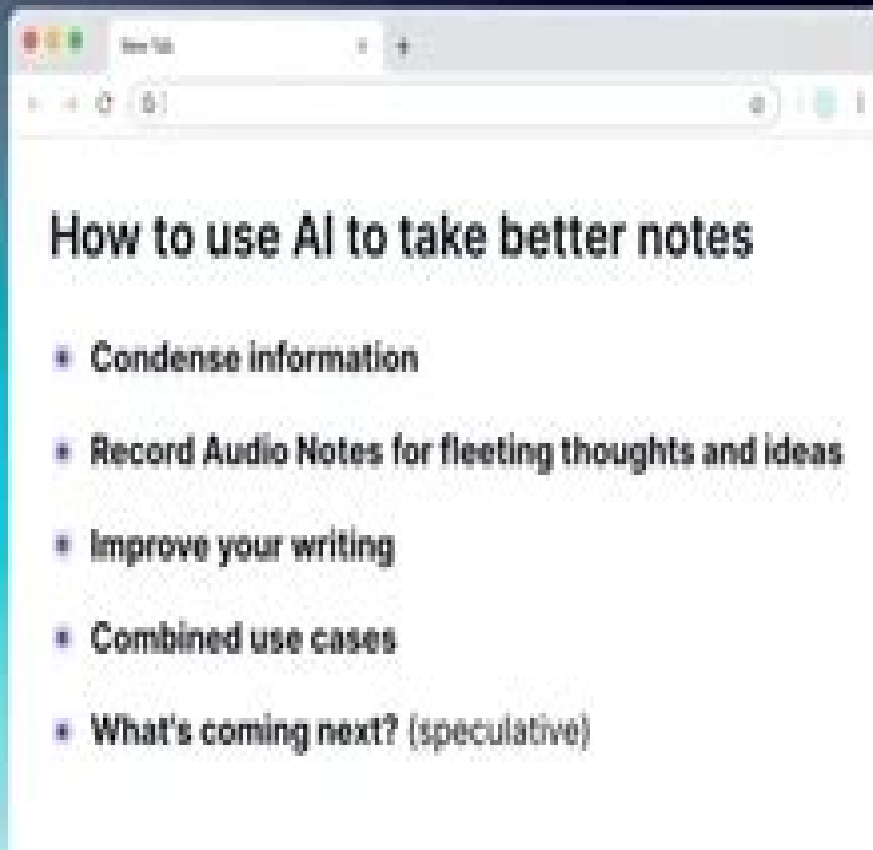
New Tab

How to use AI to take better notes

- Condense information
- Record Audio Notes for fleeting thoughts and ideas
- Improve your writing
- Combined use cases
- What's coming next? (speculative)